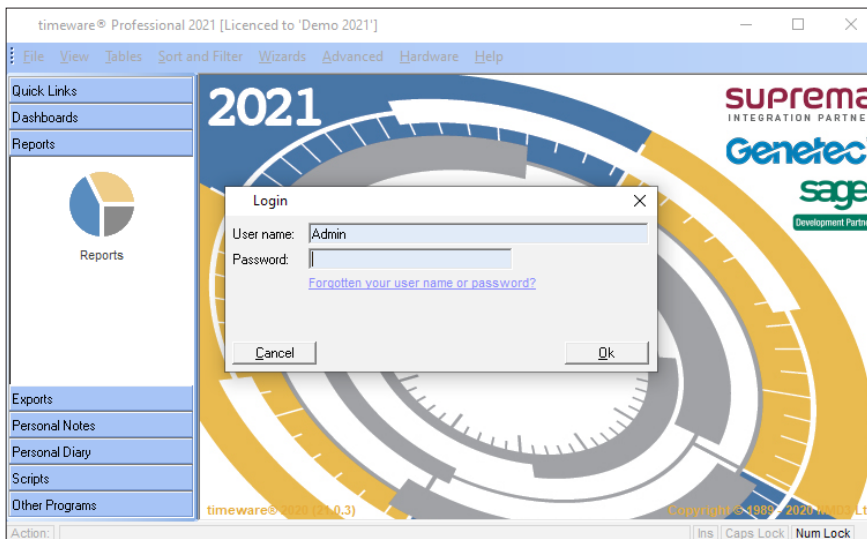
timeware® Professional 2021 [Licenced to 'Demo 2021']

File View Tables Sort and Filter Wizards Advanced Hardware Help

Quick Links
Dashboards
Reports

Reports

Exports
Personal Notes
Personal Diary
Scripts
Other Programs

2021

suprema
INTEGRATION PARTNE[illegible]

Genetec

sage
Development Partn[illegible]

Login

User name: Admin
Password:
Forgotten your user name or password?

Cancel
Ok

timeware® 2020 (21.0.3)
Copyright © 1989 - 2020 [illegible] Lt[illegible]

Action:
Ins Caps Lock Num Lock